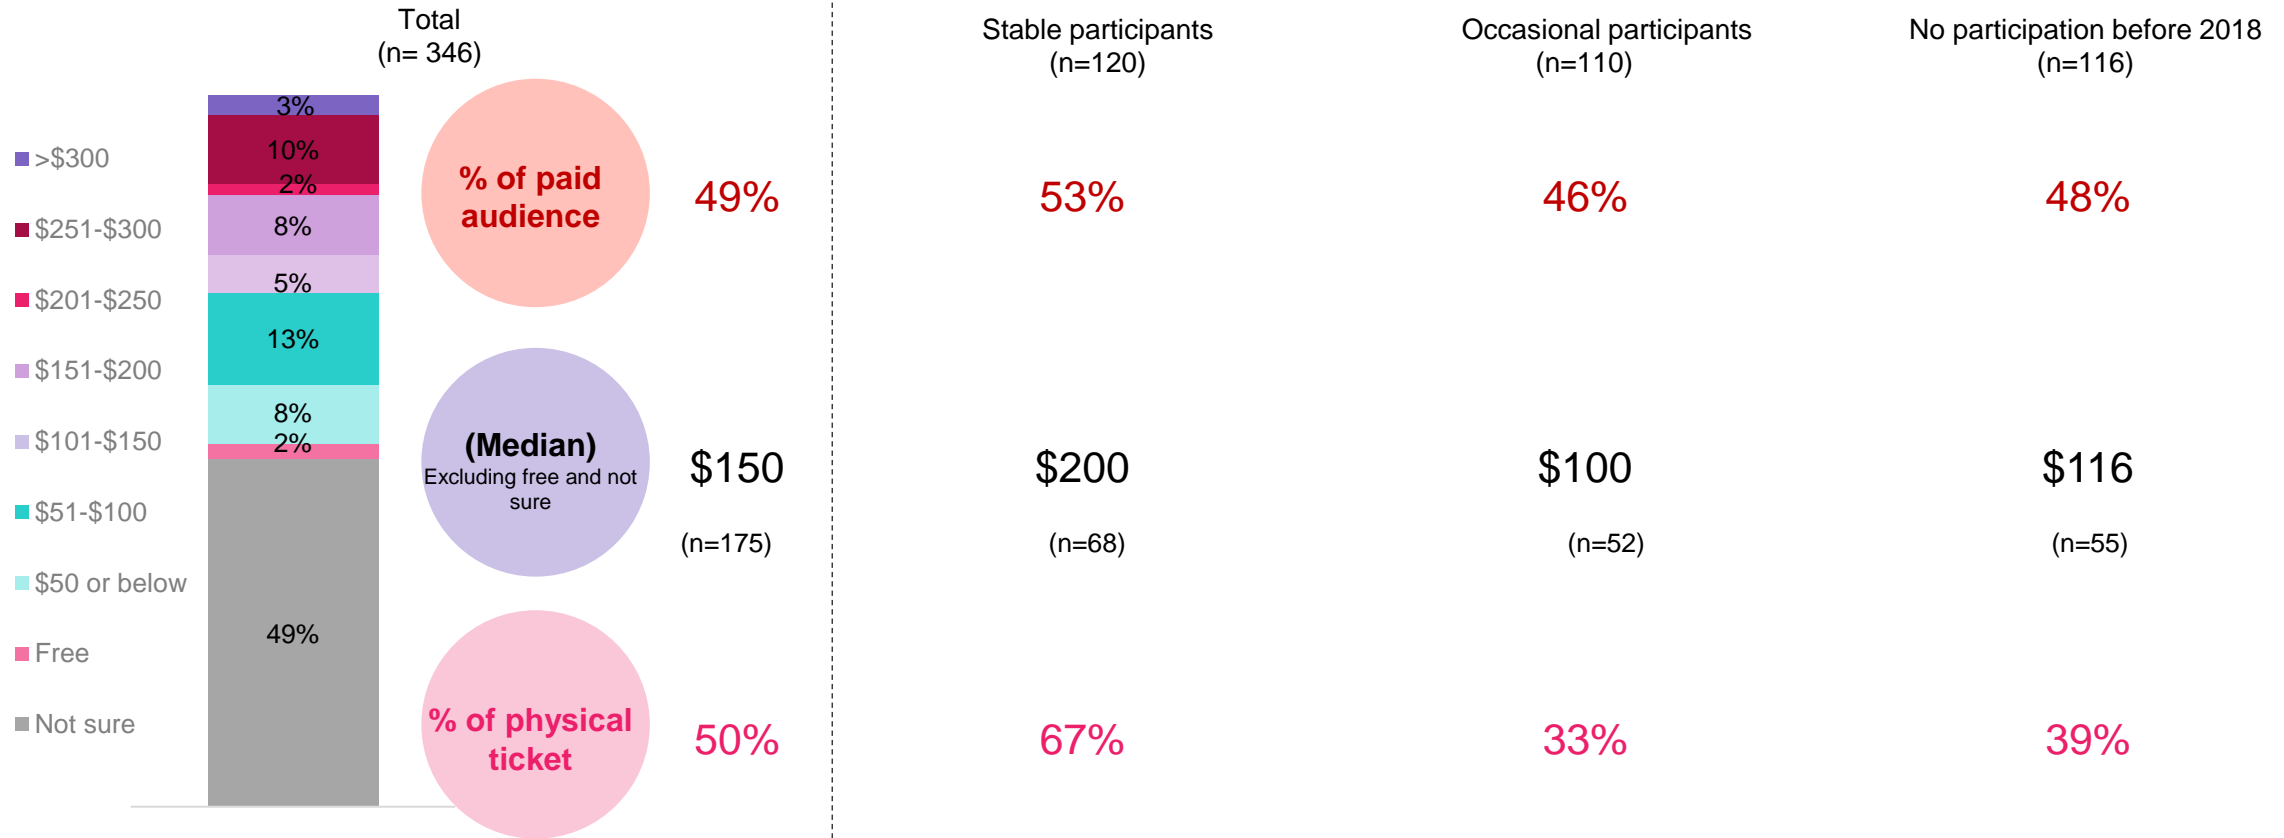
Total
(n= 346)

>$300
$251-$300
$201-$250
$151-$200
$101-$150
$51-$100
$50 or below
Free
Not sure

3%
10%
2%
8%
5%
13%
8%
2%
49%

% of paid audience

(Median)
Excluding free and not sure

% of physical ticket

49%
$150
(n=175)
50%

Stable participants
(n=120)
53%
$200
(n=68)
67%

Occasional participants
(n=110)
46%
$100
(n=52)
33%

No participation before 2018
(n=116)
48%
$116
(n=55)
39%